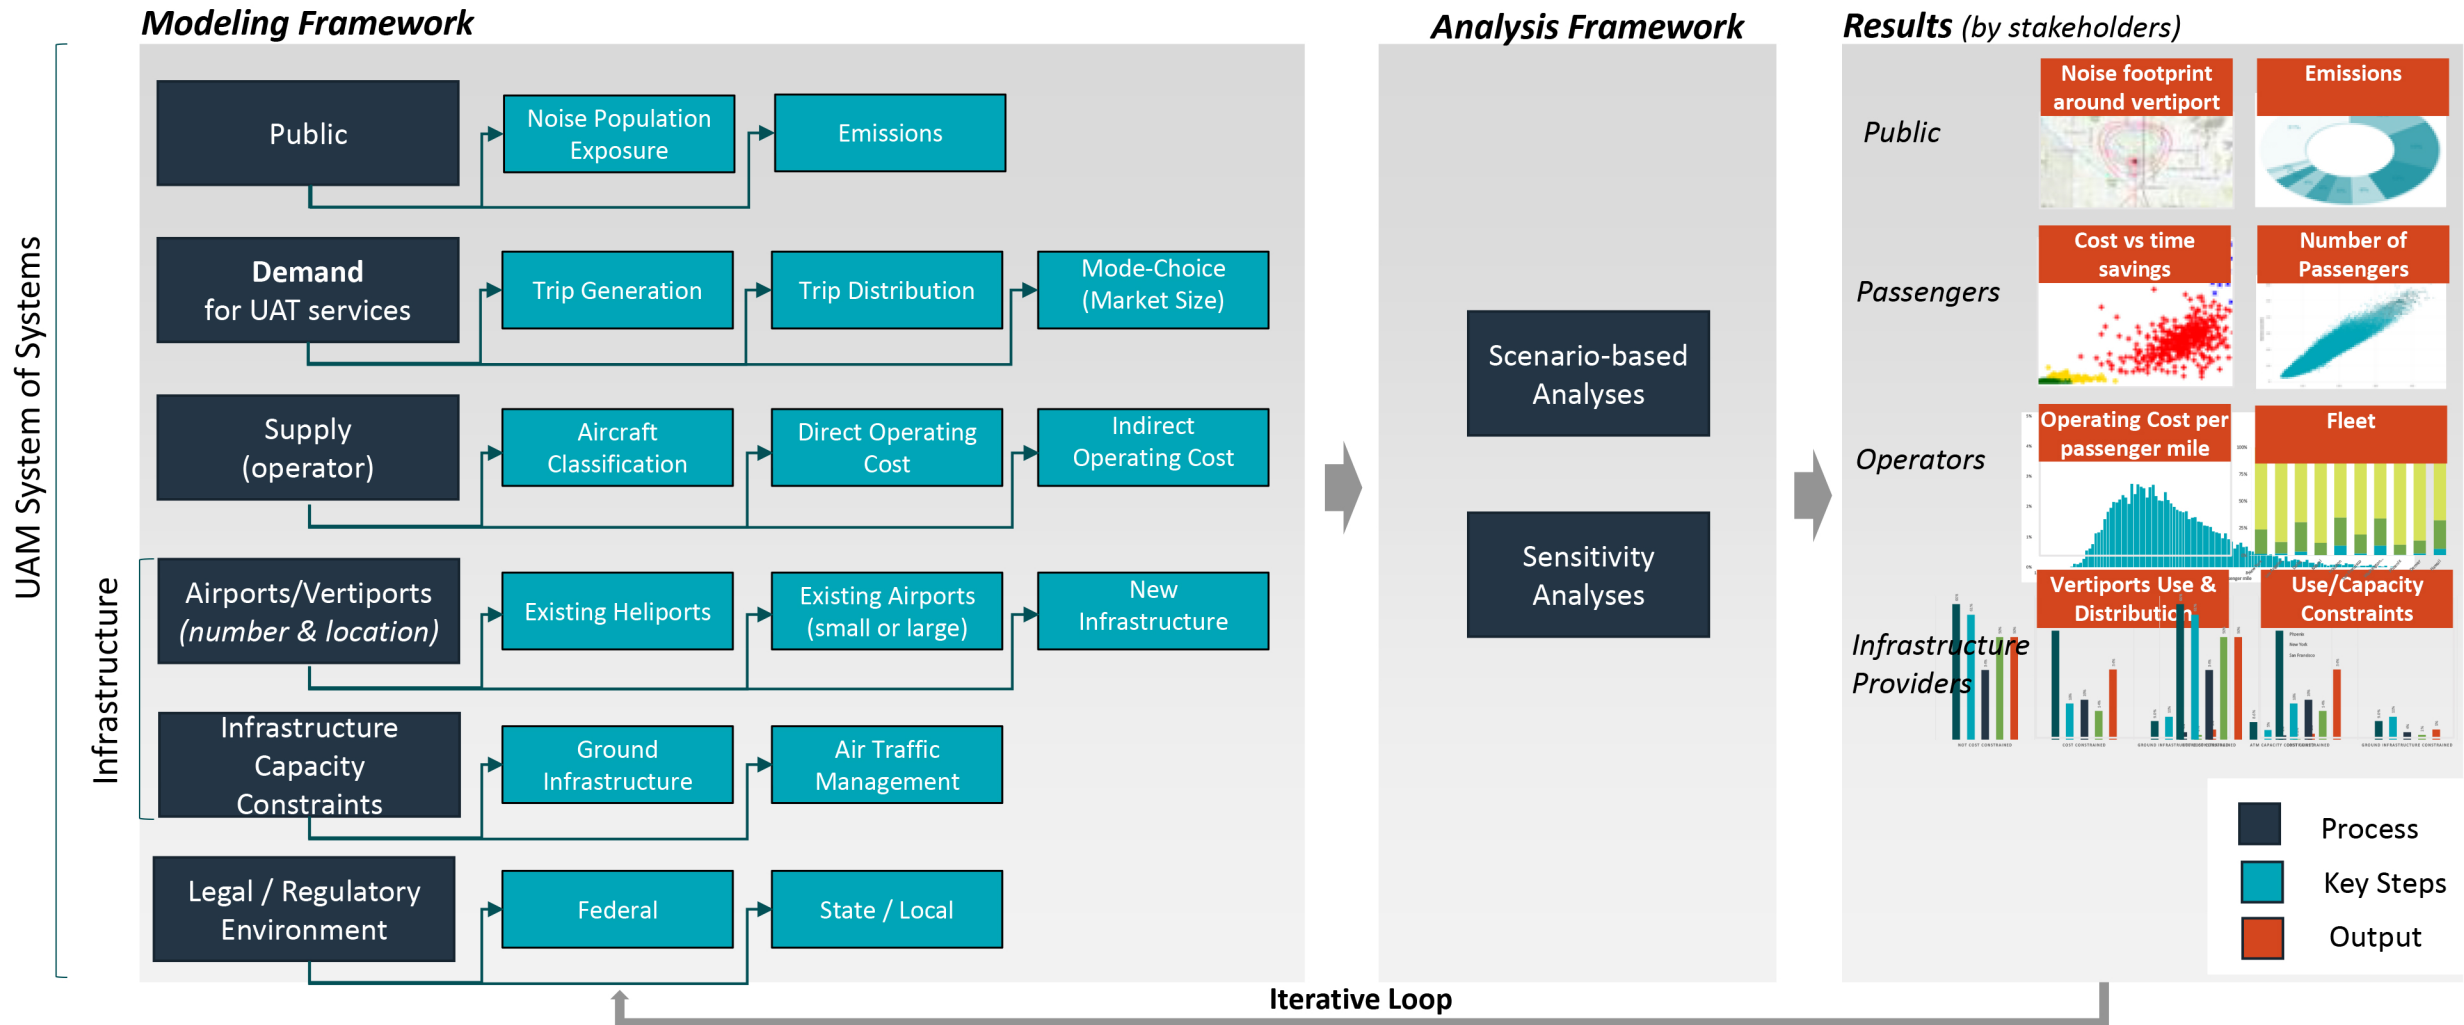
UAM System of Systems

Infrastructure

Modeling Framework

Public

Noise Population Exposure

Emissions

Demand for UAT services

Trip Generation

Trip Distribution

Mode-Choice (Market Size)

Supply (operator)

Aircraft Classification

Direct Operating Cost

Indirect Operating Cost

Airports/Vertiports (number & location)

Existing Heliports

Existing Airports (small or large)

New Infrastructure

Infrastructure Capacity Constraints

Ground Infrastructure

Air Traffic Management

Legal / Regulatory Environment

Federal

State / Local

Analysis Framework

Scenario-based Analyses

Sensitivity Analyses

Results (by stakeholders)

Public

Noise footprint around vertiport

Emissions

Passengers

Cost vs time savings

Number of Passengers

Operators

Operating Cost per passenger mile

Fleet

Infrastructure Providers

Vertiports Use & Distribution

Use/Capacity Constraints

Process

Key Steps

Output

Iterative Loop